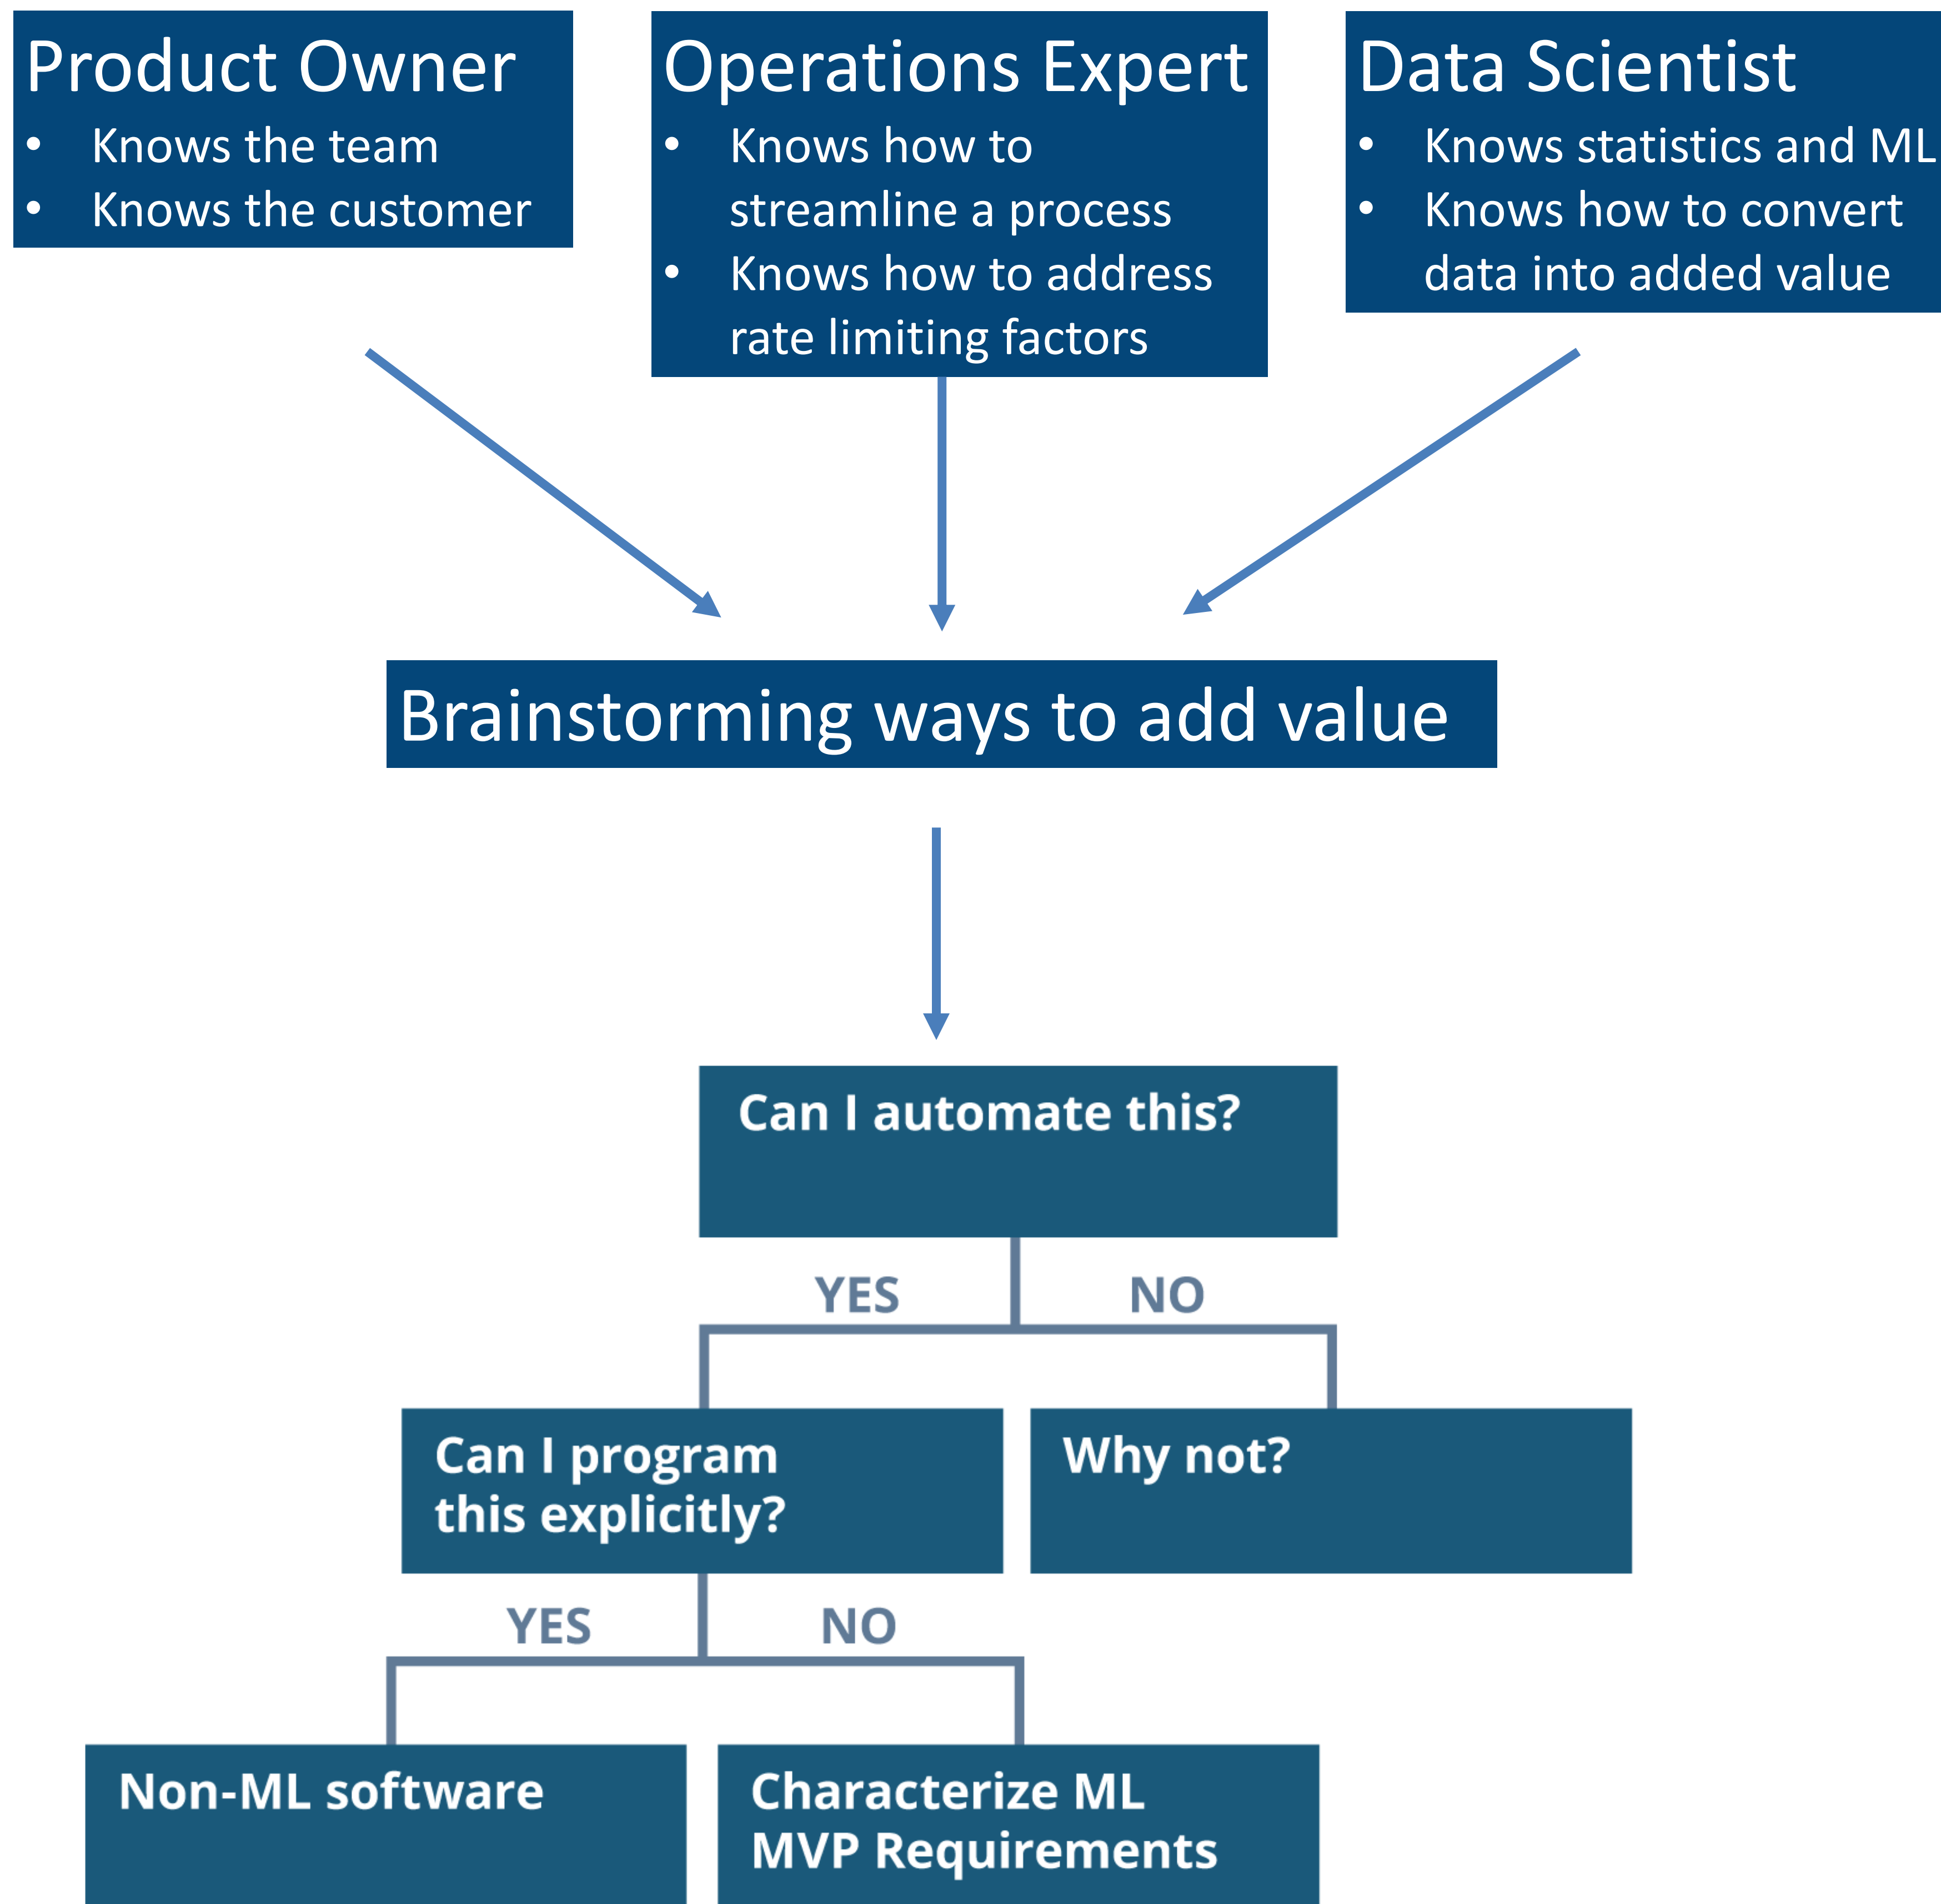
Product Owner
- Knows the team
- Knows the customer

Operations Expert
- Knows how to streamline a process
- Knows how to address rate limiting factors

Data Scientist
- Knows statistics and ML
- Knows how to convert data into added value

Brainstorming ways to add value

Can I automate this?

YES

NO

Can I program this explicitly?

Why not?

YES

NO

Non-ML software

Characterize ML MVP Requirements